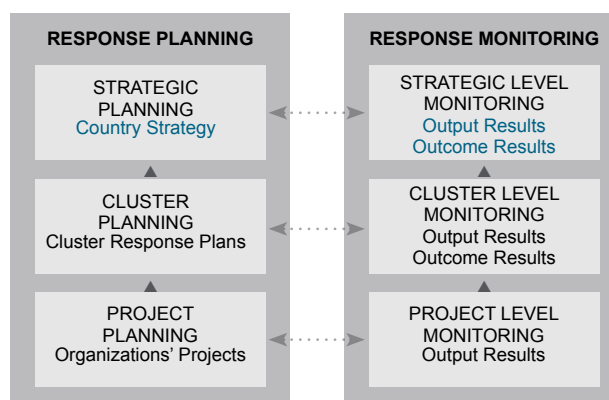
RESPONSE PLANNING

STRATEGIC PLANNING
Country Strategy

CLUSTER PLANNING
Cluster Response Plans

PROJECT PLANNING
Organizations' Projects

RESPONSE MONITORING

STRATEGIC LEVEL MONITORING
Output Results
Outcome Results

CLUSTER LEVEL MONITORING
Output Results
Outcome Results

PROJECT LEVEL MONITORING
Output Results